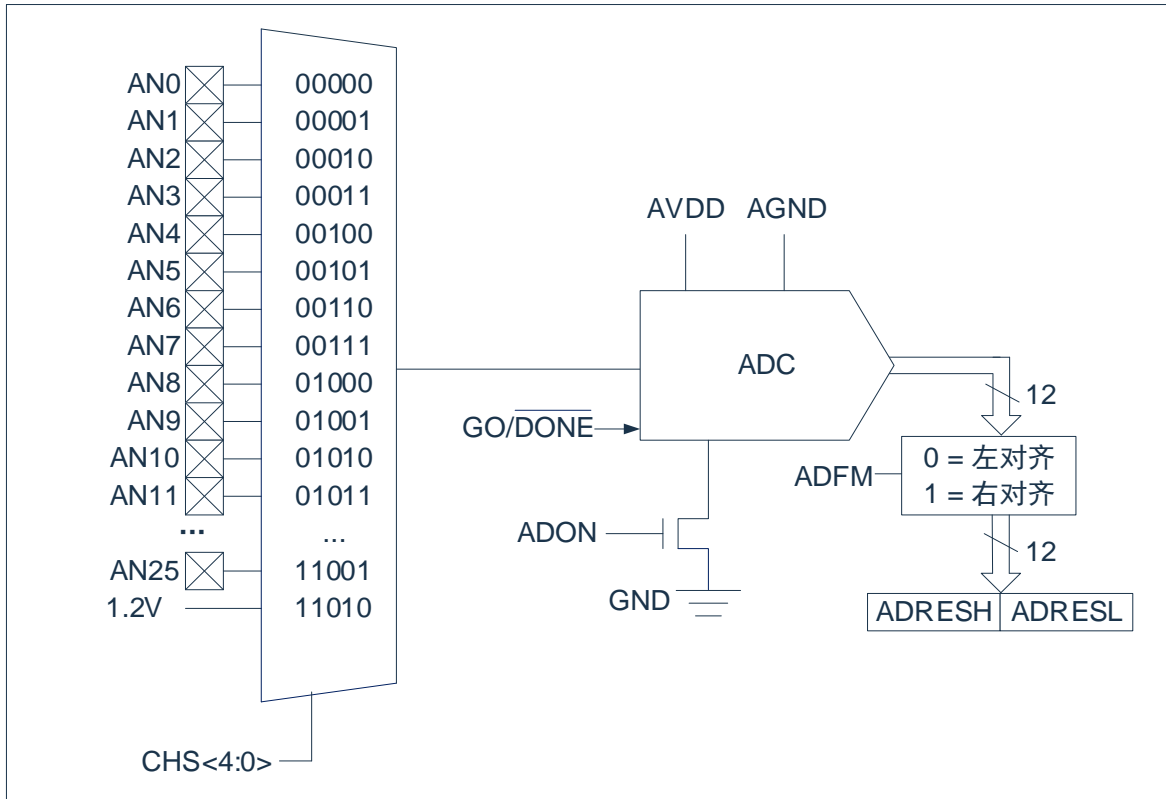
AN0 00000
AN1 00001
AN2 00010
AN3 00011
AN4 00100
AN5 00101
AN6 00110
AN7 00111
AN8 01000
AN9 01001
AN10 01010
AN11 01011
... ...
AN25 11001
1.2V 11010

CHS<4:0>

AVDD AGND

ADC

$GO/\overline{DONE}$

ADON

GND

12

ADFM

0 = 左对齐
1 = 右对齐

12

| ADRESH | ADRESL |